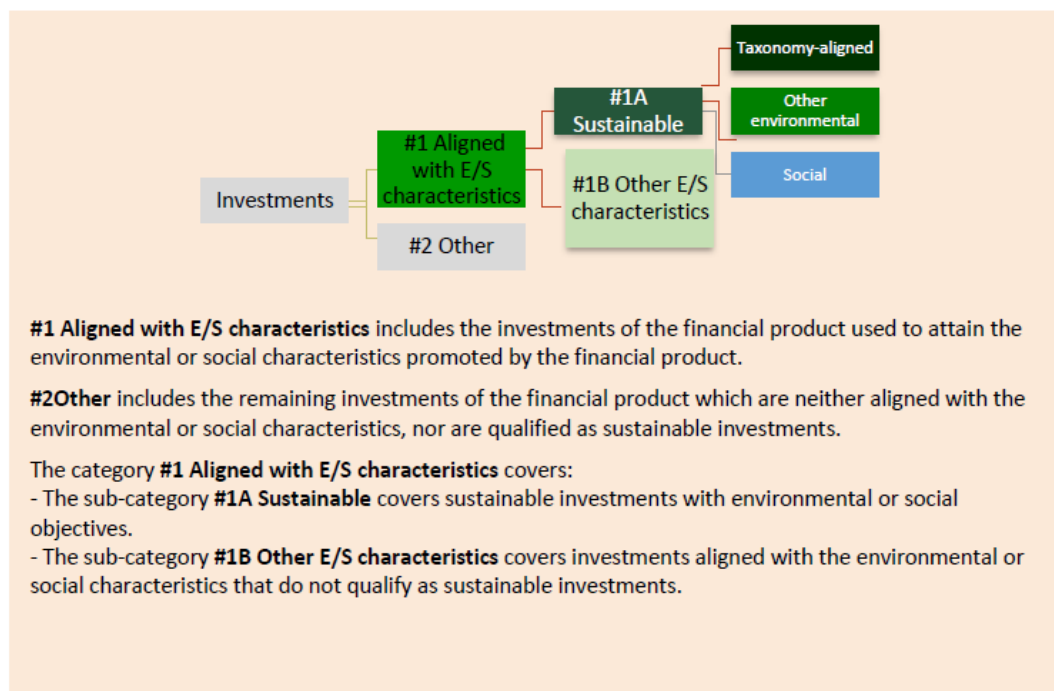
Investments

#1 Aligned with E/S characteristics

#2 Other

#1A Sustainable

#1B Other E/S characteristics

Taxonomy-aligned

Other environmental

Social

**#1 Aligned with E/S characteristics** includes the investments of the financial product used to attain the environmental or social characteristics promoted by the financial product.

**#2Other** includes the remaining investments of the financial product which are neither aligned with the environmental or social characteristics, nor are qualified as sustainable investments.

The category **#1 Aligned with E/S characteristics** covers:
- The sub-category **#1A Sustainable** covers sustainable investments with environmental or social objectives.
- The sub-category **#1B Other E/S characteristics** covers investments aligned with the environmental or social characteristics that do not qualify as sustainable investments.